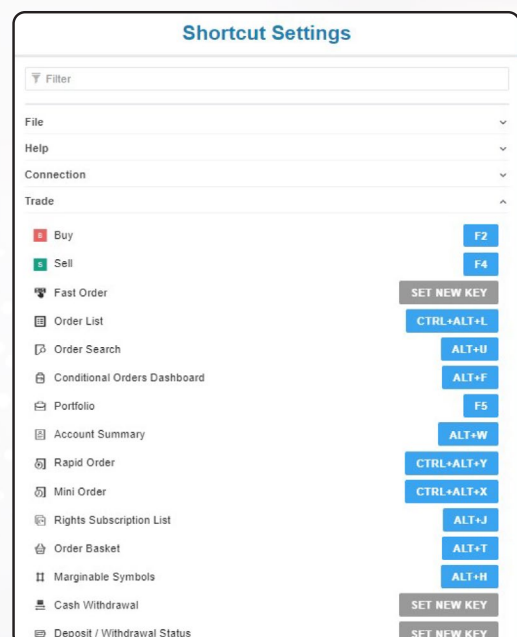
Shortcut Settings

Filter

File

Help

Connection

Trade

B Buy F2

S Sell F4

Fast Order SET NEW KEY

Order List CTRL+ALT+L

Order Search ALT+U

Conditional Orders Dashboard ALT+F

Portfolio F5

Account Summary ALT+W

Rapid Order CTRL+ALT+Y

Mini Order CTRL+ALT+X

Rights Subscription List ALT+J

Order Basket ALT+T

Marginable Symbols ALT+H

Cash Withdrawal SET NEW KEY

Deposit / Withdrawal Status SET NEW KEY